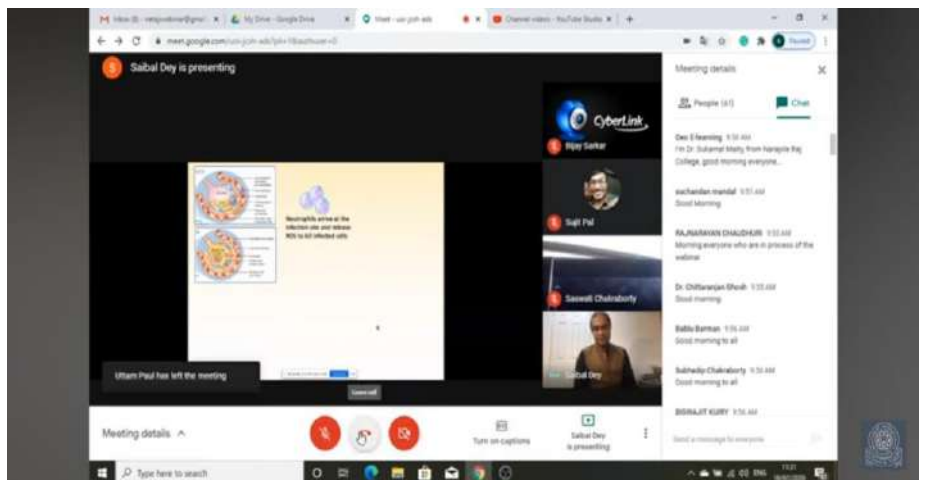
Inbox (8) - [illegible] | My Drive - Google Drive | Meet - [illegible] | Channel videos - YouTube Studio

meet.google.com/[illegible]

Saibal Dey is presenting

Neutrophils arrive at the infection site and release ROS to kill infected cells

Uttam Paul has left the meeting

CyberLink

Bijay Sarkar

Sujit Pal

Saswati Chakraborty

Saibal Dey

Meeting details

People (41)

Chat

Dec E-learning 9:50 AM
I'm Dr. Sukamal Maity from Narajole Raj College. good morning everyone...

suchandan mandal 9:51 AM
Good Morning

RAJNARAYAN CHAUDHURI 9:53 AM
Morning everyone who are in process of the webinar

Dr. Chittaranjan Ghosh 9:55 AM
Good morning

Bablu Barman 9:56 AM
Good morning to all

Subhadip Chakraborty 9:56 AM
Good morning to all

BISWAJIT KURY 9:56 AM

Send a message to everyone

Meeting details ^

Turn on captions

Saibal Dey is presenting

Leave call

Type here to search

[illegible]